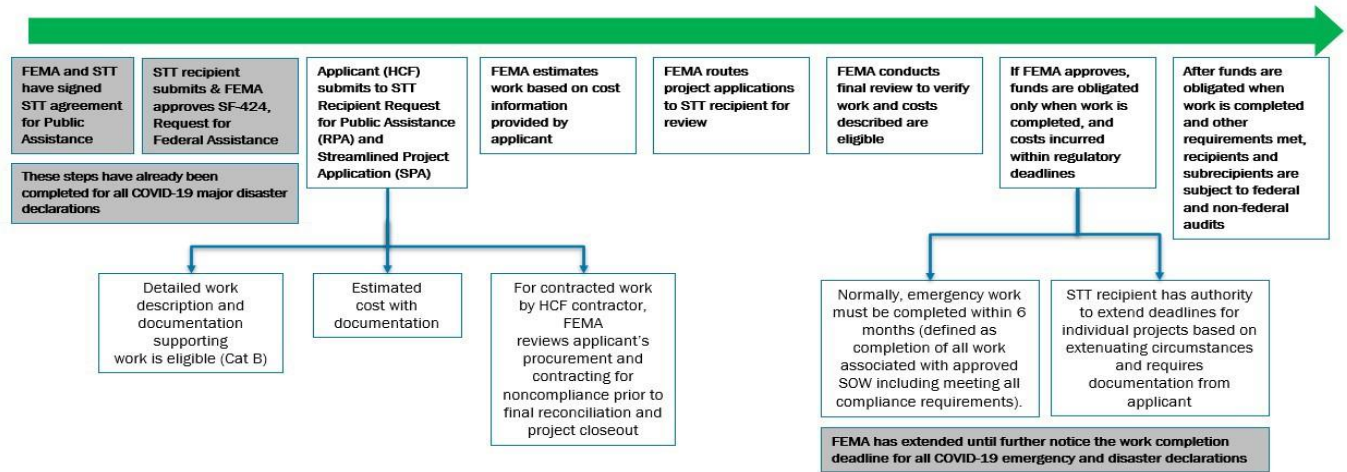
FEMA and STT have signed STT agreement for Public Assistance

STT recipient submits & FEMA approves SF-424, Request for Federal Assistance

These steps have already been completed for all COVID-19 major disaster declarations

Applicant (HCF) submits to STT Recipient Request for Public Assistance (RPA) and Streamlined Project Application (SPA)

Detailed work description and documentation supporting work is eligible (Cat B)

Estimated cost with documentation

For contracted work by HCF contractor, FEMA reviews applicant's procurement and contracting for noncompliance prior to final reconciliation and project closeout

FEMA estimates work based on cost information provided by applicant

FEMA routes project applications to STT recipient for review

FEMA conducts final review to verify work and costs described are eligible

If FEMA approves, funds are obligated only when work is completed, and costs incurred within regulatory deadlines

Normally, emergency work must be completed within 6 months (defined as completion of all work associated with approved SOW including meeting all compliance requirements).

STT recipient has authority to extend deadlines for individual projects based on extenuating circumstances and requires documentation from applicant

FEMA has extended until further notice the work completion deadline for all COVID-19 emergency and disaster declarations

After funds are obligated when work is completed and other requirements met, recipients and subrecipients are subject to federal and non-federal audits